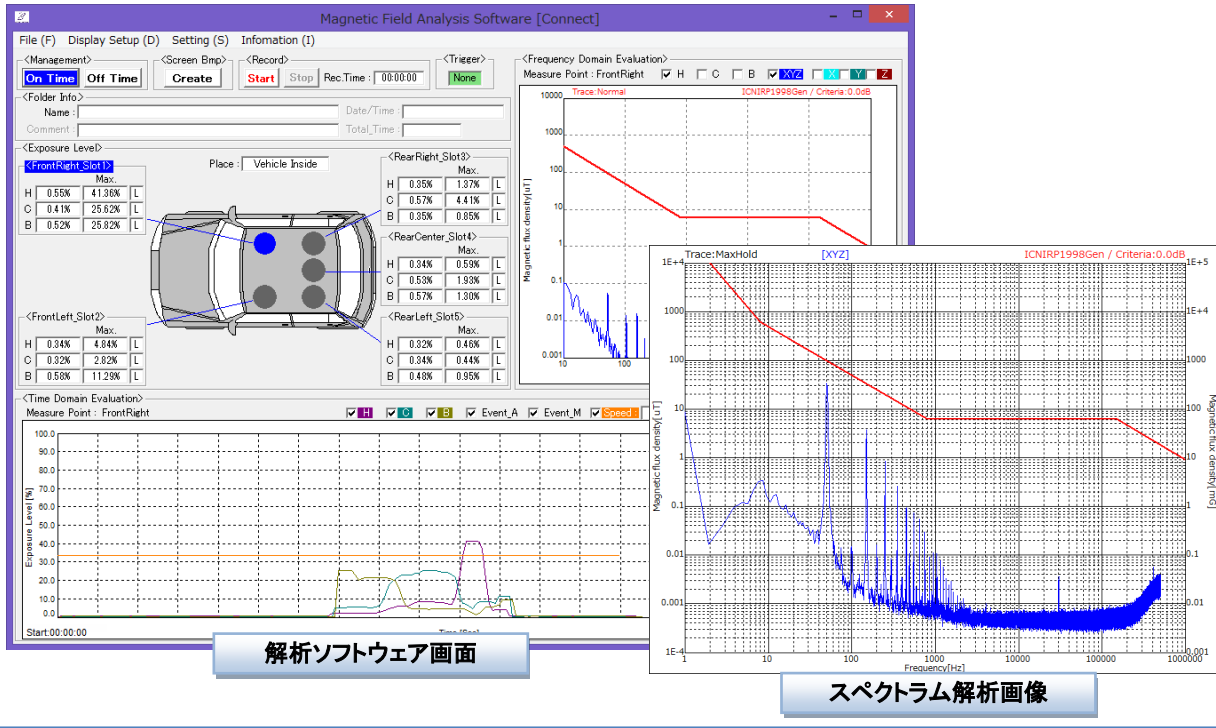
Magnetic Field Analysis Software [Connect]

File (F) Display Setup (D) Setting (S) Infomation (I)

<Management> On Time Off Time
<Screen Bmp> Create
<Record> Start Stop Rec.Time : 00:00:00
<Trigger> None

<Folder Info>
Name :
Comment :
Date/Time :
Total_Time :

<Exposure Level>
Place : Vehicle Inside

<FrontRight_Slot1>
| | | Max. | |
|---|---|---|---|
| H | 0.55% | 41.36% | L |
| C | 0.41% | 25.62% | L |
| B | 0.52% | 25.82% | L |

<RearRight_Slot3>
| | | Max. | |
|---|---|---|---|
| H | 0.35% | 1.37% | L |
| C | 0.57% | 4.41% | L |
| B | 0.35% | 0.85% | L |

<RearCenter_Slot4>
| | | Max. | |
|---|---|---|---|
| H | 0.34% | 0.59% | L |
| C | 0.53% | 1.93% | L |
| B | 0.57% | 1.30% | L |

<FrontLeft_Slot2>
| | | Max. | |
|---|---|---|---|
| H | 0.34% | 4.84% | L |
| C | 0.32% | 2.82% | L |
| B | 0.58% | 11.29% | L |

<RearLeft_Slot5>
| | | Max. | |
|---|---|---|---|
| H | 0.32% | 0.46% | L |
| C | 0.34% | 0.44% | L |
| B | 0.48% | 0.95% | L |

<Frequency Domain Evaluation>
Measure Point : FrontRight H C B XYZ X Y Z
Trace:Normal ICNIRP1998Gen / Criteria:0.0dB
10000 1000 100 10 1 0.1 0.01 0.001
Magnetic flux density[uT]
10 100

<Time Domain Evaluation>
Measure Point : FrontRight H C B Event_A Event_M Speed
100.0 90.0 80.0 70.0 60.0 50.0 40.0 30.0 20.0 10.0 0.0
Exposure Level [%]
Start:00:00:00
Time [Sec]

Trace:MaxHold [XYZ] ICNIRP1998Gen / Criteria:0.0dB
1E+4 1000 100 10 1 0.1 0.01 0.001 1E-4
Magnetic flux density[uT]
1E+5 1E+4 1000 100 10 1 0.1 0.01
Magnetic flux density[mG]
1 10 100 1000 10000 100000 1000000
Frequency[Hz]

解析ソフトウェア画面

スペクトラム解析画像